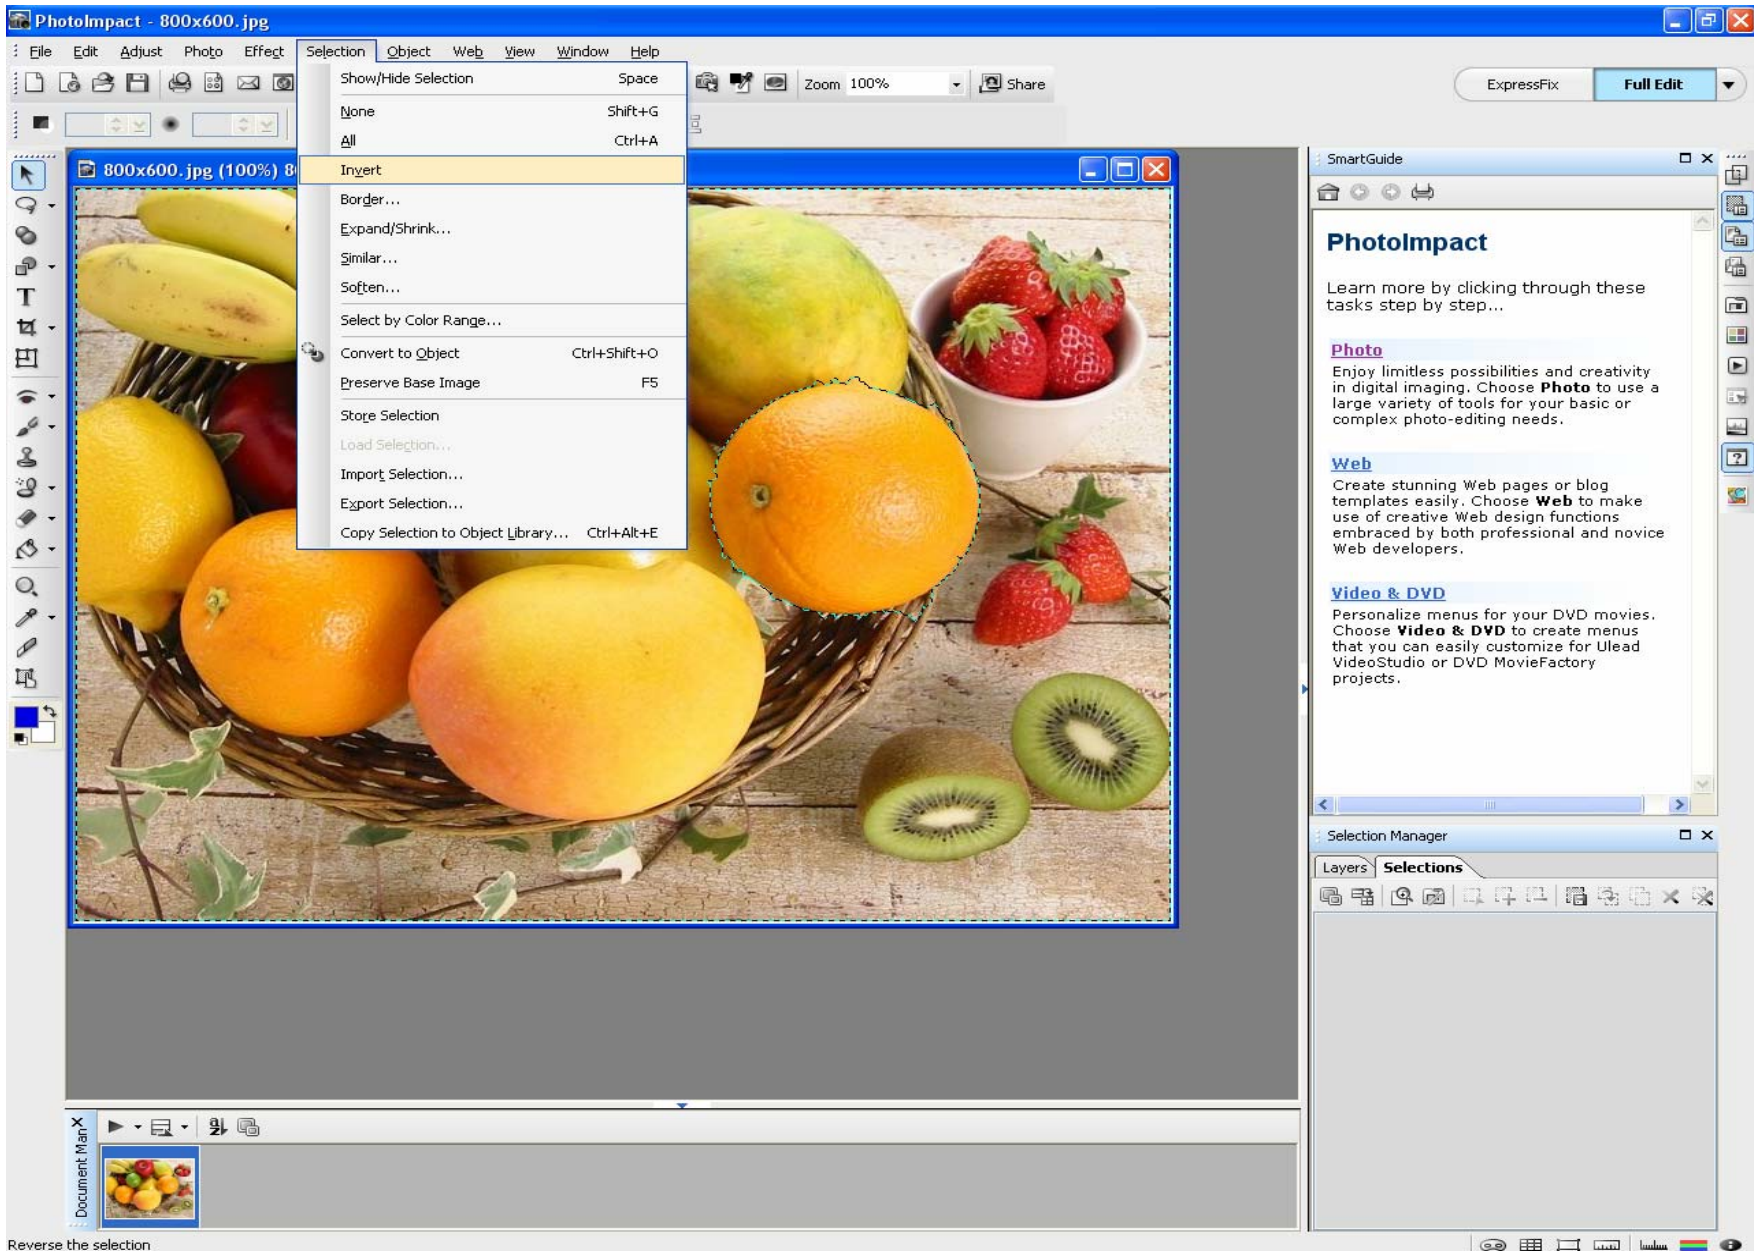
PhotoImpact - 800x600.jpg

File Edit Adjust Photo Effect Selection Object Web View Window Help

Zoom 100% Share

ExpressFix Full Edit

800x600.jpg (100%) 8

| | |
|---|---|
| Show/Hide Selection | Space |
| None | Shift+G |
| All | Ctrl+A |
| Invert | |
| Border... | |
| Expand/Shrink... | |
| Similar... | |
| Soften... | |
| Select by Color Range... | |
| Convert to Object | Ctrl+Shift+O |
| Preserve Base Image | F5 |
| Store Selection | |
| Load Selection... | |
| Import Selection... | |
| Export Selection... | |
| Copy Selection to Object Library... | Ctrl+Alt+E |

SmartGuide

PhotoImpact

Learn more by clicking through these tasks step by step...

Photo
Enjoy limitless possibilities and creativity in digital imaging. Choose Photo to use a large variety of tools for your basic or complex photo-editing needs.

Web
Create stunning Web pages or blog templates easily. Choose Web to make use of creative Web design functions embraced by both professional and novice Web developers.

Video & DVD
Personalize menus for your DVD movies. Choose Video & DVD to create menus that you can easily customize for Ulead VideoStudio or DVD MovieFactory projects.

Selection Manager

Layers Selections

Document Man

Reverse the selection